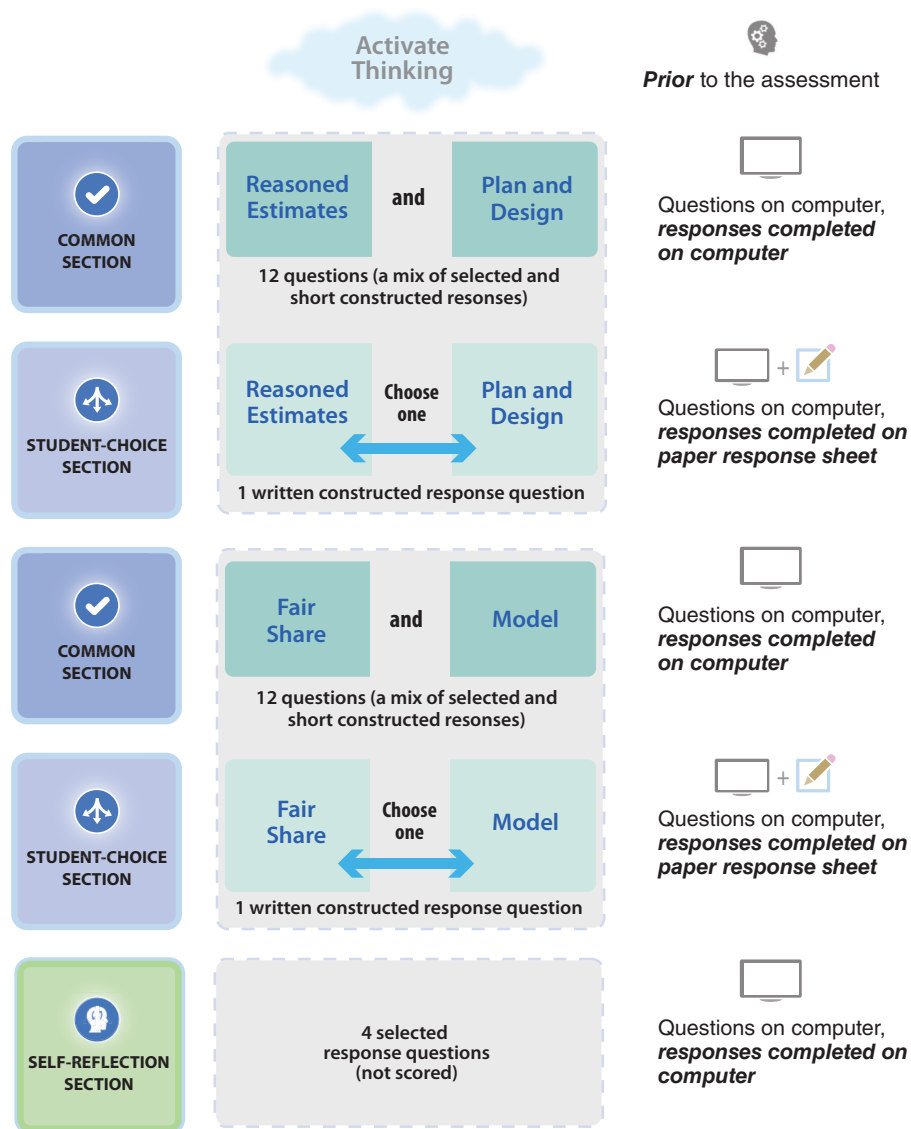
Activate Thinking

*Prior* to the assessment

COMMON SECTION

Reasoned Estimates and Plan and Design

12 questions (a mix of selected and short constructed resonses)

Questions on computer, ***responses completed on computer***

STUDENT-CHOICE SECTION

Reasoned Estimates Choose one Plan and Design

1 written constructed response question

+

Questions on computer, ***responses completed on paper response sheet***

COMMON SECTION

Fair Share and Model

12 questions (a mix of selected and short constructed resonses)

Questions on computer, ***responses completed on computer***

STUDENT-CHOICE SECTION

Fair Share Choose one Model

1 written constructed response question

+

Questions on computer, ***responses completed on paper response sheet***

SELF-REFLECTION SECTION

4 selected response questions (not scored)

Questions on computer, ***responses completed on computer***